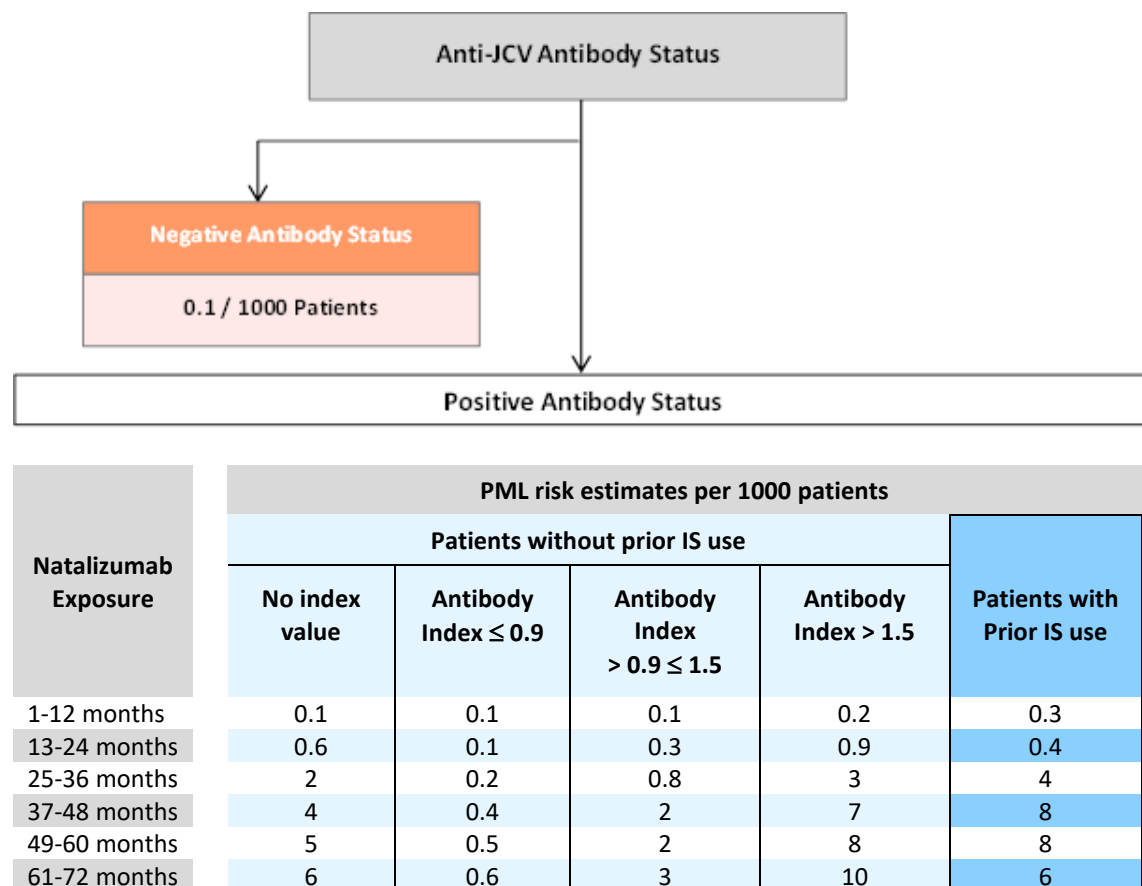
Anti-JCV Antibody Status

Negative Antibody Status

0.1 / 1000 Patients

Positive Antibody Status

| Natalizumab Exposure | PML risk estimates per 1000 patients | | | | |
|---|---|---|---|---|---|
| | Patients without prior IS use | | | | Patients with Prior IS use |
| | No index value | Antibody Index $\leq 0.9$ | Antibody Index $> 0.9 \leq 1.5$ | Antibody Index > 1.5 | |
| 1-12 months | 0.1 | 0.1 | 0.1 | 0.2 | 0.3 |
| 13-24 months | 0.6 | 0.1 | 0.3 | 0.9 | 0.4 |
| 25-36 months | 2 | 0.2 | 0.8 | 3 | 4 |
| 37-48 months | 4 | 0.4 | 2 | 7 | 8 |
| 49-60 months | 5 | 0.5 | 2 | 8 | 8 |
| 61-72 months | 6 | 0.6 | 3 | 10 | 6 |